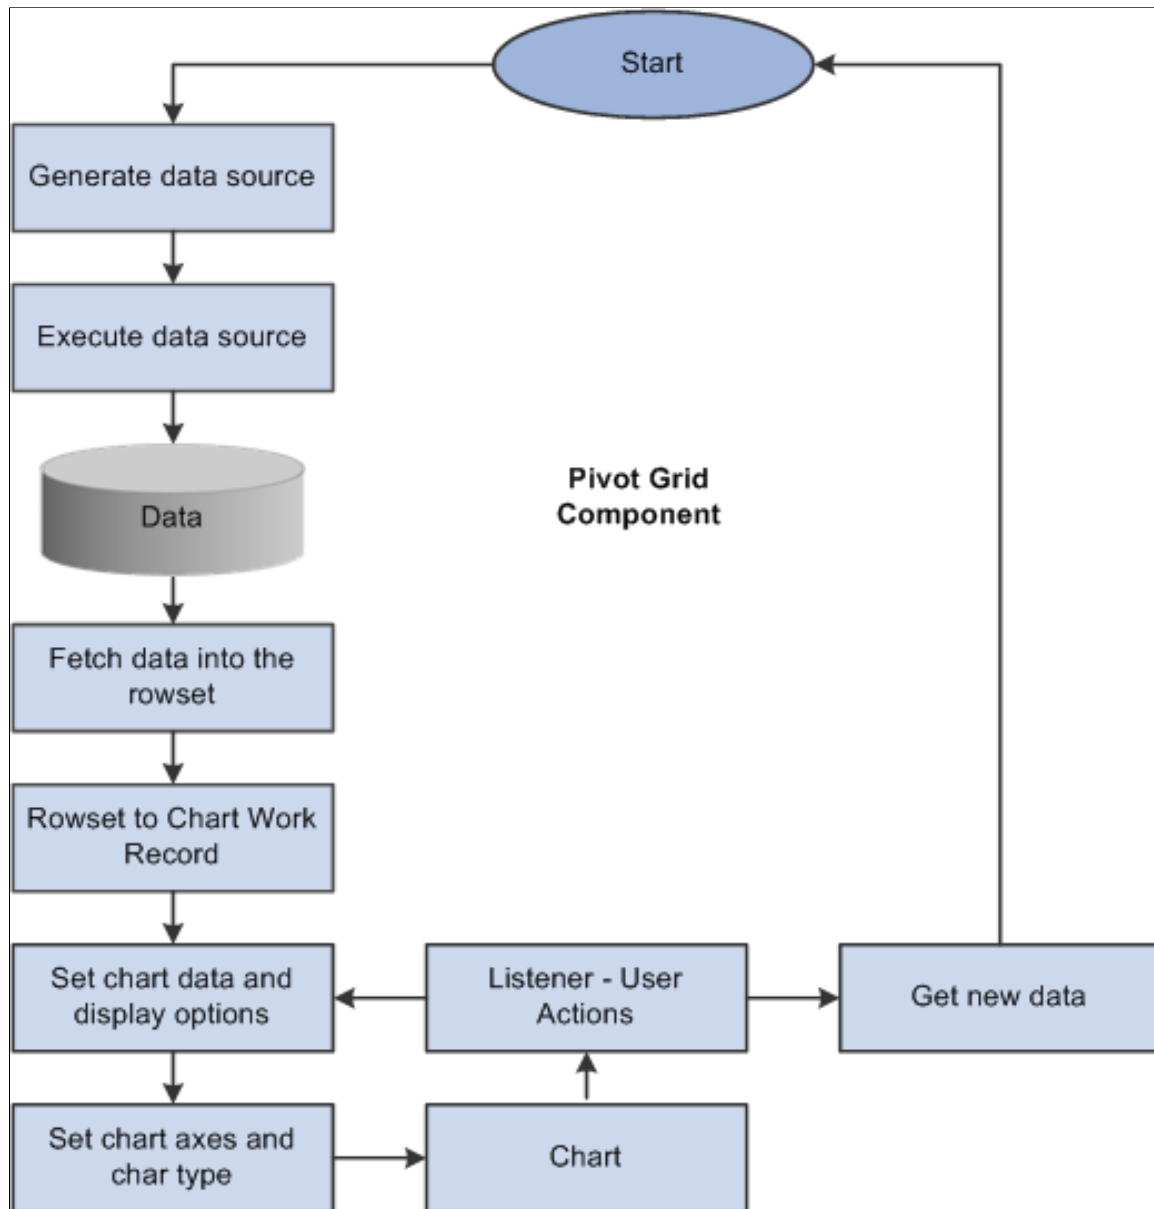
Start

Generate data source

Execute data source

Data

Pivot Grid Component

Fetch data into the rowset

Rowset to Chart Work Record

Set chart data and display options

Listener - User Actions

Get new data

Set chart axes and char type

Chart